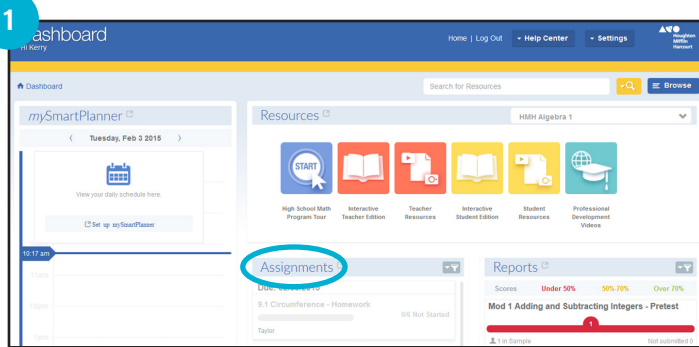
1

Dashboard
Hi Kerry

Home | Log Out   Help Center   Settings   Houghton Mifflin Harcourt

Dashboard

Search for Resources

Browse

mySmartPlanner

Tuesday, Feb 3 2015

View your daily schedule here.

Set up mySmartPlanner

10:17 am

11am

12pm

1pm

Resources

HMH Algebra 1

START

High School Math Program Tour

Interactive Teacher Edition

Teacher Resources

Interactive Student Edition

Student Resources

Professional Development Videos

Assignments

Due: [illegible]

9.1 Circumference - Homework

0/6 Not Started

Taylor

Reports

Scores   Under 50%   50%-70%   Over 70%

Mod 1 Adding and Subtracting Integers - Pretest

1

1 in Sample

Not submitted 0